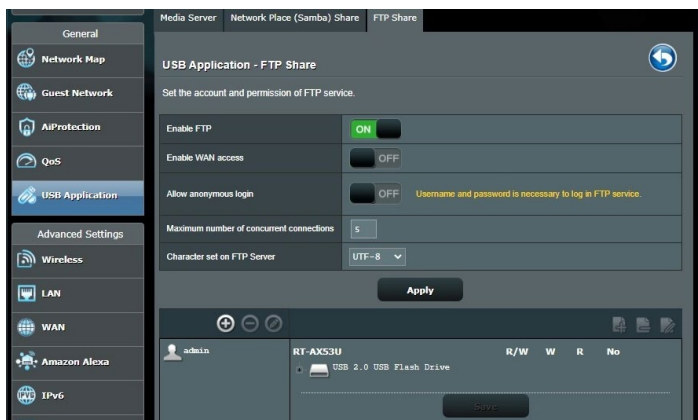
General

Network Map

Guest Network

AiProtection

QoS

USB Application

Advanced Settings

Wireless

LAN

WAN

Amazon Alexa

IPv6

Media Server | Network Place (Samba) Share | FTP Share

USB Application - FTP Share

Set the account and permission of FTP service.

| | |
|---|---|
| Enable FTP | ON |
| Enable WAN access | OFF |
| Allow anonymous login | OFF Username and password is necessary to log in FTP service. |
| Maximum number of concurrent connections | 5 |
| Character set on FTP Server | UTF-8 |

Apply

admin

RT-AX53U R/W W R No

USB 2.0 USB Flash Drive

Save